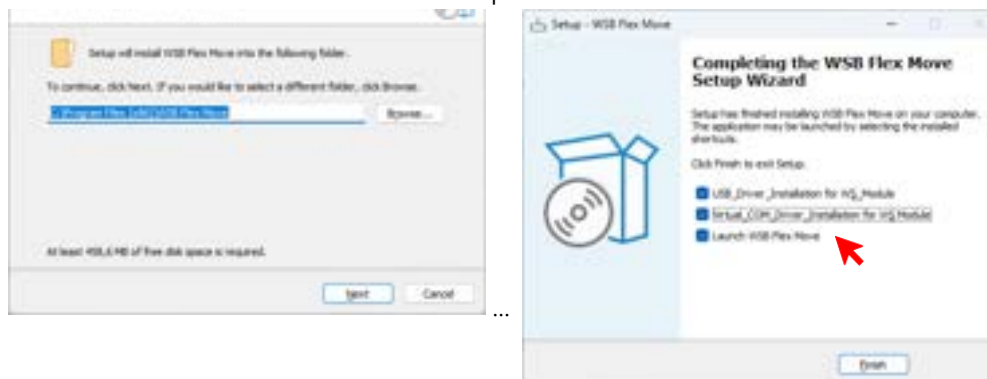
Setup will install WSB Flex Move into the following folder.

To continue, click Next. If you would like to select a different folder, click Browse.

C:\Program Files (x86)\WSB Flex Move

Browse...

At least 458,6 MB of free disk space is required.

Next

Cancel

...

Setup - WSB Flex Move

Completing the WSB Flex Move Setup Wizard

Setup has finished installing WSB Flex Move on your computer. The application may be launched by selecting the installed shortcuts.

Click Finish to exit Setup.

USB_Driver_Installation for WS_Module

Virtual_COM_Driver_Installation for WS_Module

Launch WSB Flex Move

Finish